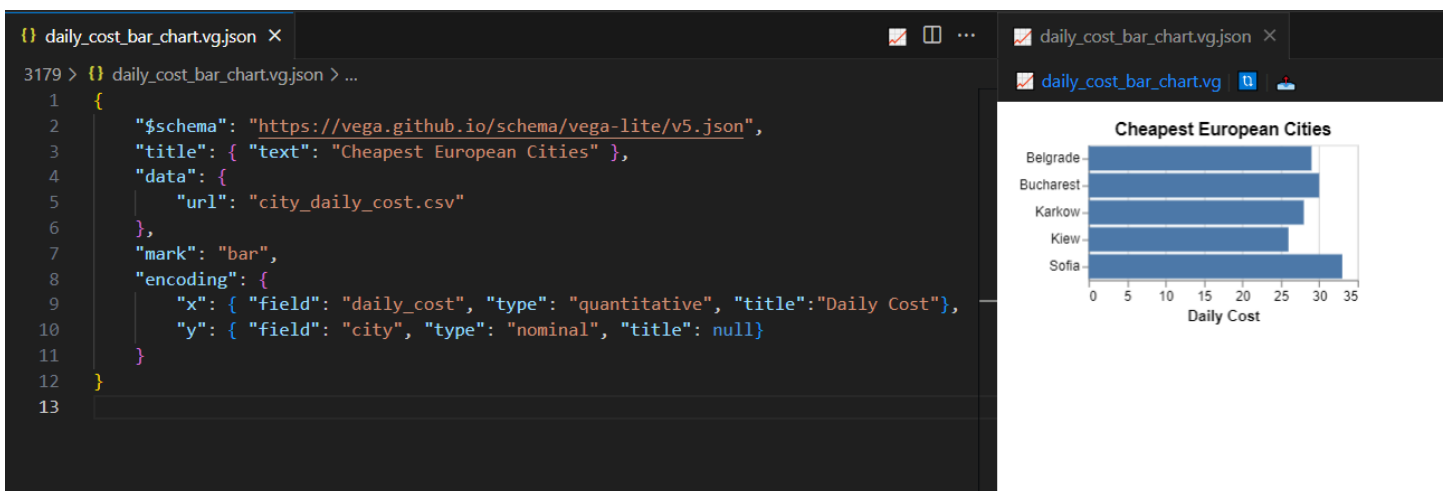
{} daily_cost_bar_chart.vg.json ×

3179 > {} daily_cost_bar_chart.vg.json > ...

1 {
2 "$schema": "https://vega.github.io/schema/vega-lite/v5.json",
3 "title": { "text": "Cheapest European Cities" },
4 "data": {
5 "url": "city_daily_cost.csv"
6 },
7 "mark": "bar",
8 "encoding": {
9 "x": { "field": "daily_cost", "type": "quantitative", "title":"Daily Cost"},
10 "y": { "field": "city", "type": "nominal", "title": null}
11 }
12 }
13

daily_cost_bar_chart.vg.json ×

daily_cost_bar_chart.vg

Cheapest European Cities

Belgrade
Bucharest
Karkow
Kiew
Sofia

0 5 10 15 20 25 30 35
Daily Cost